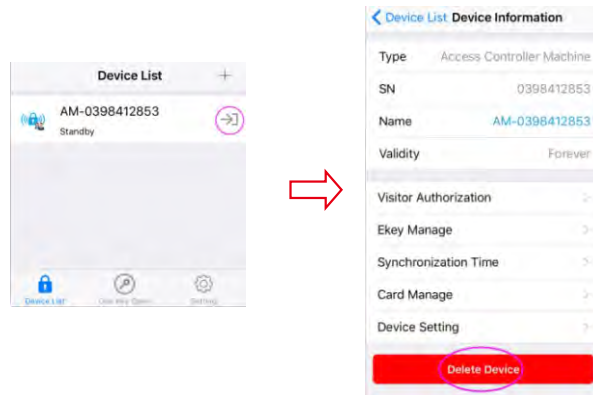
Device List +

AM-0398412853
Standby

Device List One Key Open Setting

Device List Device Information

| Type | Access Controller Machine |
|---|---|
| SN | 0398412853 |
| Name | AM-0398412853 |
| Validity | Forever |

Visitor Authorization
Ekey Manage
Synchronization Time
Card Manage
Device Setting

Delete Device